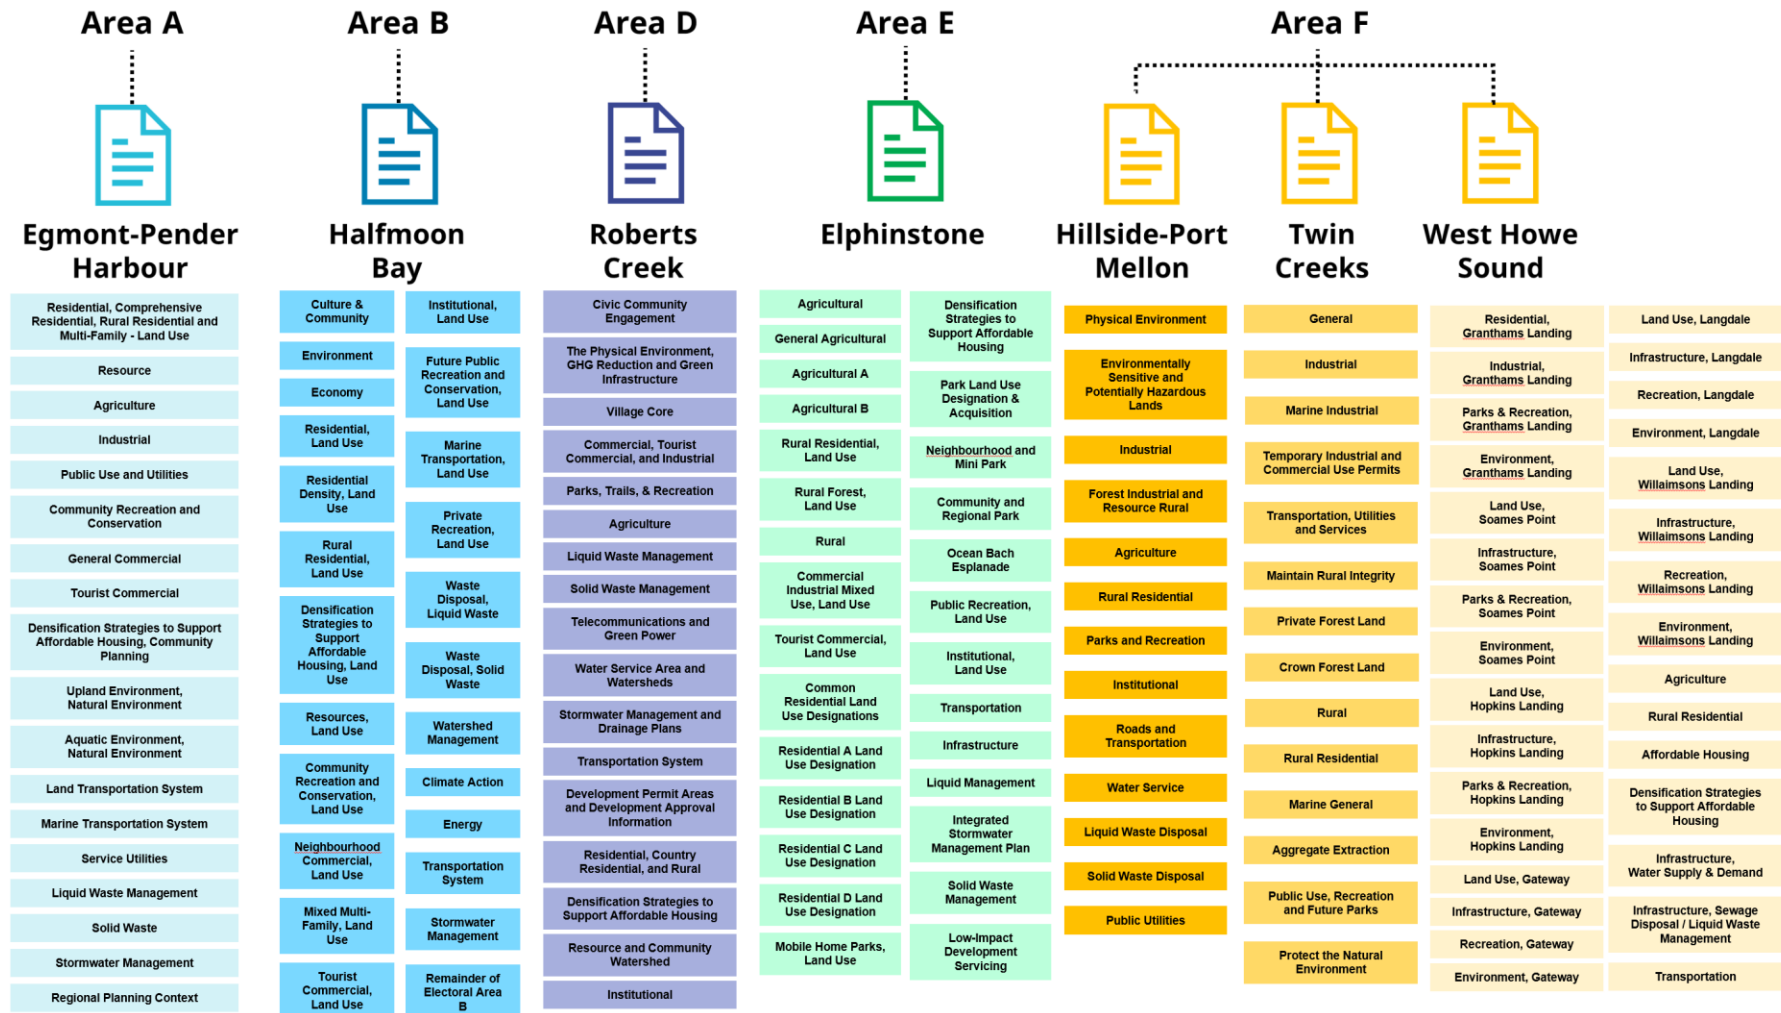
Area A

Egmont-Pender Harbour

Residential, Comprehensive Residential, Rural Residential and Multi-Family - Land Use

Resource

Agriculture

Industrial

Public Use and Utilities

Community Recreation and Conservation

General Commercial

Tourist Commercial

Densification Strategies to Support Affordable Housing, Community Planning

Upland Environment, Natural Environment

Aquatic Environment, Natural Environment

Land Transportation System

Marine Transportation System

Service Utilities

Liquid Waste Management

Solid Waste

Stormwater Management

Regional Planning Context

Area B

Halfmoon Bay

Culture & Community

Environment

Economy

Residential, Land Use

Residential Density, Land Use

Rural Residential, Land Use

Densification Strategies to Support Affordable Housing, Land Use

Resources, Land Use

Community Recreation and Conservation, Land Use

Neighbourhood Commercial, Land Use

Mixed Multi-Family, Land Use

Tourist Commercial, Land Use

Institutional, Land Use

Future Public Recreation and Conservation, Land Use

Marine Transportation, Land Use

Private Recreation, Land Use

Waste Disposal, Liquid Waste

Waste Disposal, Solid Waste

Watershed Management

Climate Action

Energy

Transportation System

Stormwater Management

Remainder of Electoral Area B

Area D

Roberts Creek

Civic Community Engagement

The Physical Environment, GHG Reduction and Green Infrastructure

Village Core

Commercial, Tourist Commercial, and Industrial

Parks, Trails, & Recreation

Agriculture

Liquid Waste Management

Solid Waste Management

Telecommunications and Green Power

Water Service Area and Watersheds

Stormwater Management and Drainage Plans

Transportation System

Development Permit Areas and Development Approval Information

Residential, Country Residential, and Rural

Densification Strategies to Support Affordable Housing

Resource and Community Watershed

Institutional

Area E

Elphinstone

Agricultural

General Agricultural

Agricultural A

Agricultural B

Rural Residential, Land Use

Rural Forest, Land Use

Rural

Commercial Industrial Mixed Use, Land Use

Tourist Commercial, Land Use

Common Residential Land Use Designations

Residential A Land Use Designation

Residential B Land Use Designation

Residential C Land Use Designation

Residential D Land Use Designation

Mobile Home Parks, Land Use

Densification Strategies to Support Affordable Housing

Park Land Use Designation & Acquisition

Neighbourhood and Mini Park

Community and Regional Park

Ocean Bach Esplanade

Public Recreation, Land Use

Institutional, Land Use

Transportation

Infrastructure

Liquid Management

Integrated Stormwater Management Plan

Solid Waste Management

Low-Impact Development Servicing

Area F

Hillside-Port Mellon

Physical Environment

Environmentally Sensitive and Potentially Hazardous Lands

Industrial

Forest Industrial and Resource Rural

Agriculture

Rural Residential

Parks and Recreation

Institutional

Roads and Transportation

Water Service

Liquid Waste Disposal

Solid Waste Disposal

Public Utilities

Twin Creeks

General

Industrial

Marine Industrial

Temporary Industrial and Commercial Use Permits

Transportation, Utilities and Services

Maintain Rural Integrity

Private Forest Land

Crown Forest Land

Rural

Rural Residential

Marine General

Aggregate Extraction

Public Use, Recreation and Future Parks

Protect the Natural Environment

West Howe Sound

Residential, Granthams Landing

Industrial, Granthams Landing

Parks & Recreation, Granthams Landing

Environment, Granthams Landing

Land Use, Soames Point

Infrastructure, Soames Point

Parks & Recreation, Soames Point

Environment, Soames Point

Land Use, Hopkins Landing

Infrastructure, Hopkins Landing

Parks & Recreation, Hopkins Landing

Environment, Hopkins Landing

Land Use, Gateway

Infrastructure, Gateway

Recreation, Gateway

Environment, Gateway

Land Use, Langdale

Infrastructure, Langdale

Recreation, Langdale

Environment, Langdale

Land Use, Willaimsons Landing

Infrastructure, Willaimsons Landing

Recreation, Willaimsons Landing

Environment, Willaimsons Landing

Agriculture

Rural Residential

Affordable Housing

Densification Strategies to Support Affordable Housing

Infrastructure, Water Supply & Demand

Infrastructure, Sewage Disposal / Liquid Waste Management

Transportation